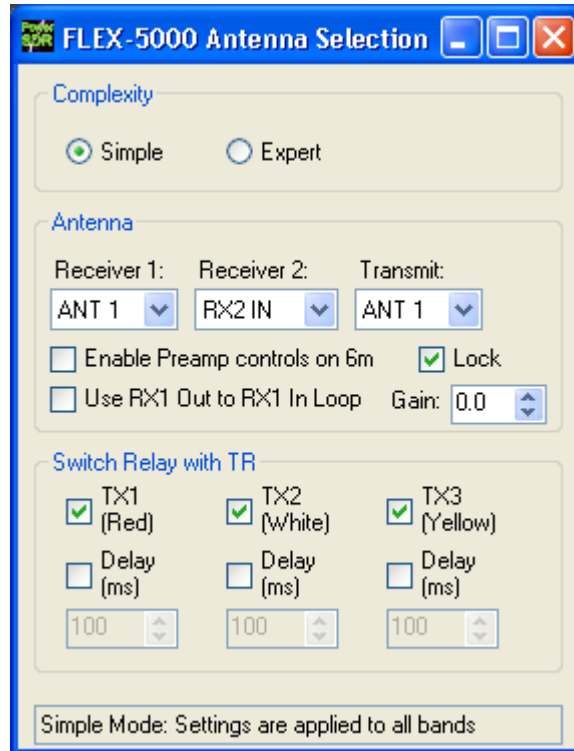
PowerSDR FLEX-5000 Antenna Selection

Complexity

Simple

Expert

Antenna

Receiver 1:

ANT 1

Receiver 2:

RX2 IN

Transmit:

ANT 1

Enable Preamp controls on 6m

Lock

Use RX1 Out to RX1 In Loop

Gain: 0.0

Switch Relay with TR

TX1 (Red)

TX2 (White)

TX3 (Yellow)

Delay (ms)

Delay (ms)

Delay (ms)

100

100

100

Simple Mode: Settings are applied to all bands